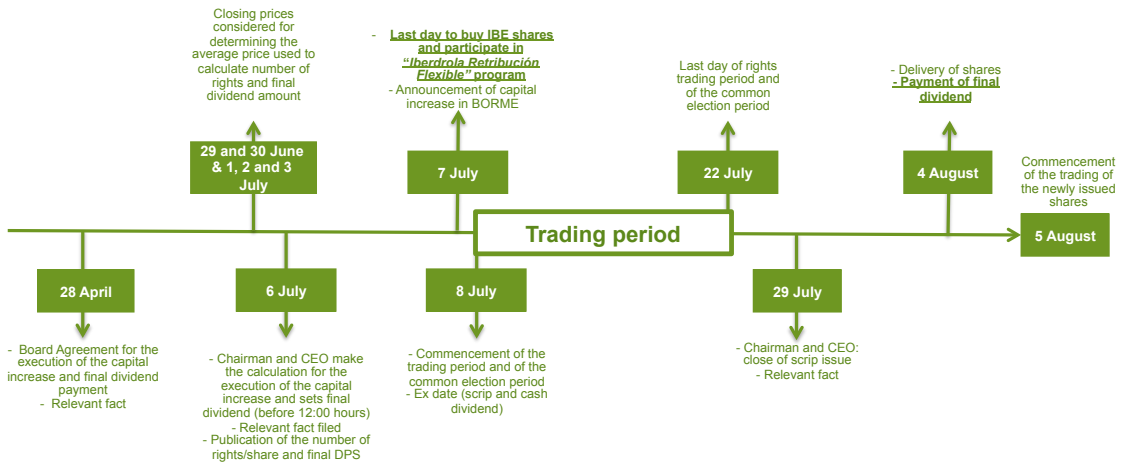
Closing prices considered for determining the average price used to calculate number of rights and final dividend amount

29 and 30 June & 1, 2 and 3 July

- Last day to buy IBE shares and participate in "Iberdrola Retribución Flexible" program
- Announcement of capital increase in BORME

7 July

Last day of rights trading period and of the common election period

22 July

- Delivery of shares
- Payment of final dividend

4 August

Commencement of the trading of the newly issued shares

5 August

Trading period

28 April

- Board Agreement for the execution of the capital increase and final dividend payment
- Relevant fact

6 July

- Chairman and CEO make the calculation for the execution of the capital increase and sets final dividend (before 12:00 hours)
- Relevant fact filed
- Publication of the number of rights/share and final DPS

8 July

- Commencement of the trading period and of the common election period
- Ex date (scrip and cash dividend)

29 July

- Chairman and CEO: close of scrip issue
- Relevant fact